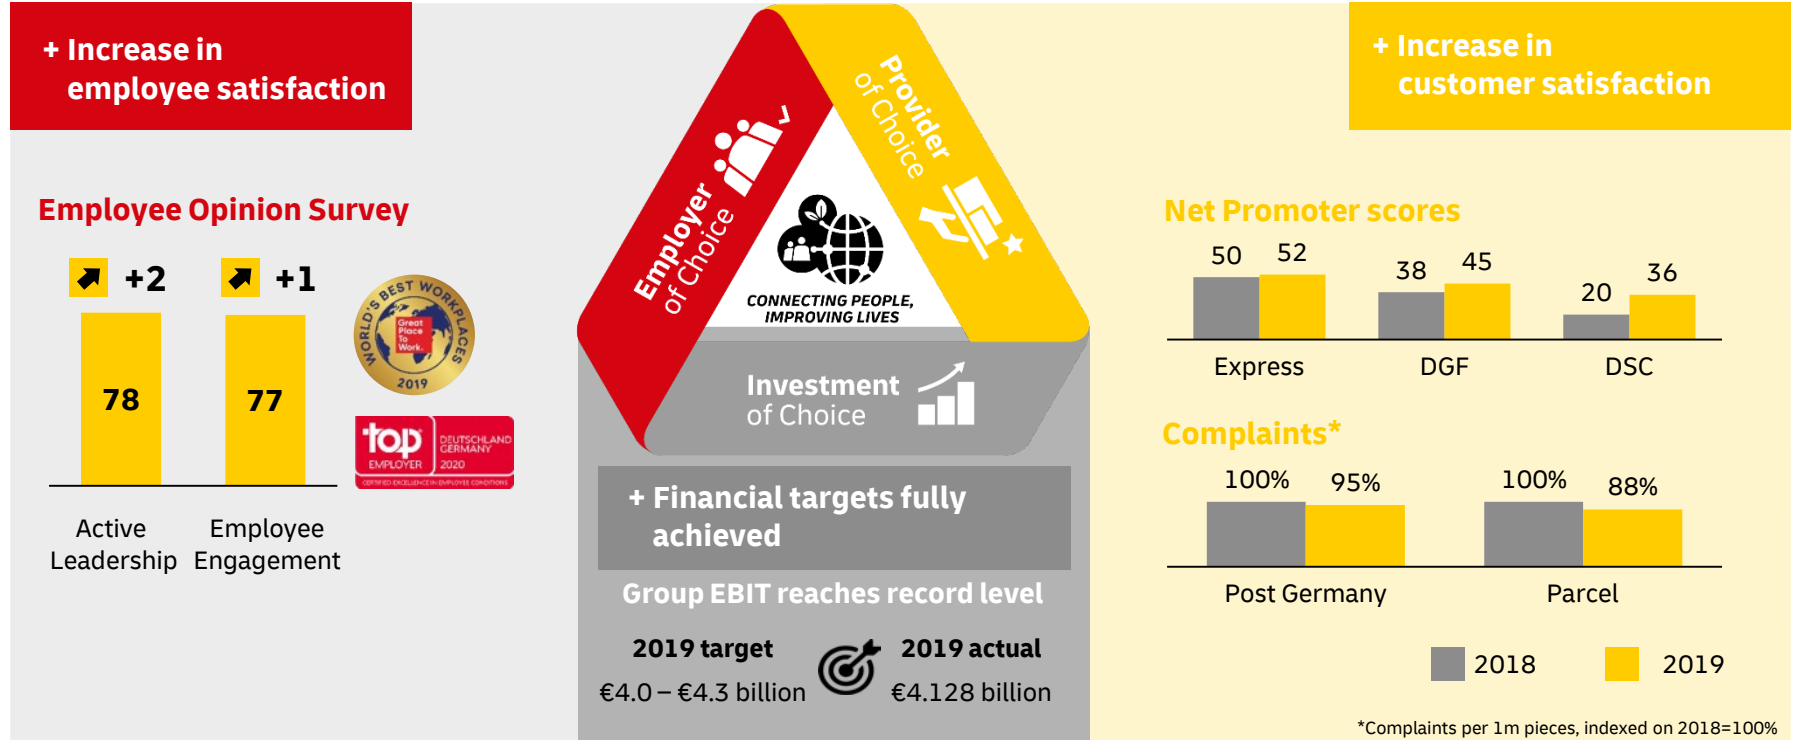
+ Increase in employee satisfaction

Employee Opinion Survey

+2

+1

78

77

Active Leadership

Employee Engagement

WORLD'S BEST WORKPLACES Great Place To Work 2019

top EMPLOYER DEUTSCHLAND GERMANY 2020 CERTIFIED EXCELLENCE IN EMPLOYEE CONDITIONS

Employer of Choice

Provider of Choice

CONNECTING PEOPLE, IMPROVING LIVES

Investment of Choice

+ Financial targets fully achieved

Group EBIT reaches record level

2019 target
€4.0 – €4.3 billion

2019 actual
€4.128 billion

+ Increase in customer satisfaction

Net Promoter scores

| | 2018 | 2019 |
|---|---|---|
| Express | 50 | 52 |
| DGF | 38 | 45 |
| DSC | 20 | 36 |

Complaints*

| | 2018 | 2019 |
|---|---|---|
| Post Germany | 100% | 95% |
| Parcel | 100% | 88% |

2018 2019

*Complaints per 1m pieces, indexed on 2018=100%